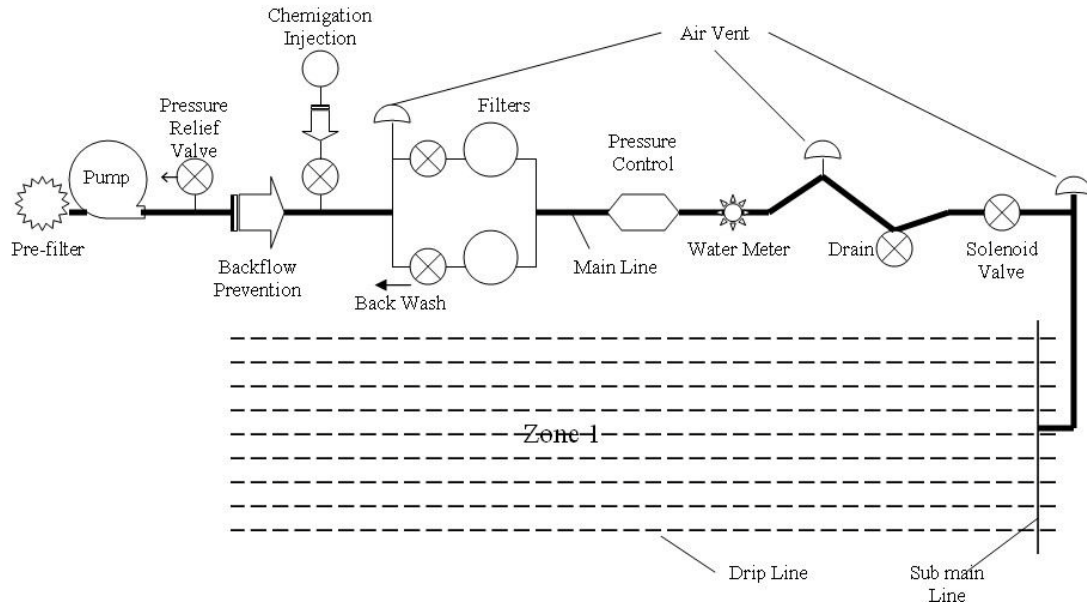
Chemigation Injection

Air Vent

Pressure Relief Valve

Filters

Pump

Pressure Control

Pre-filter

Backflow Prevention

Back Wash

Main Line

Water Meter

Drain

Solenoid Valve

Zone 1

Drip Line

Sub main Line